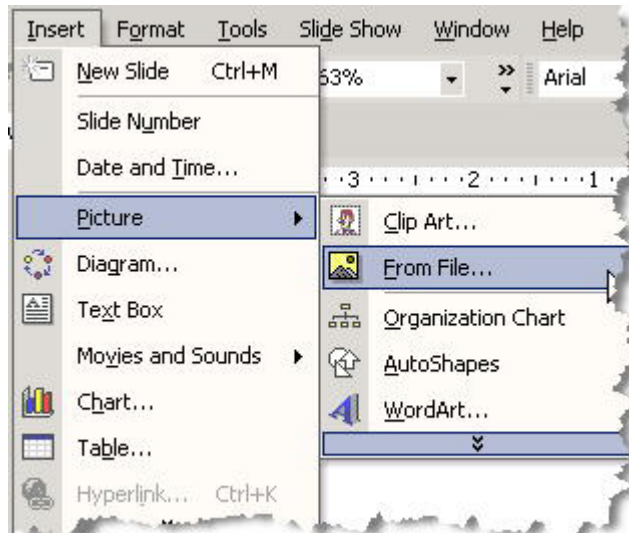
Insert Format Tools Slide Show Window Help

New Slide Ctrl+M

63%

Arial

Slide Number

Date and Time...

3 · · · 2 · · · 1

Picture

Clip Art...

Diagram...

From File...

Text Box

Organization Chart

Movies and Sounds

AutoShapes

Chart...

WordArt...

Table...

Hyperlink... Ctrl+K